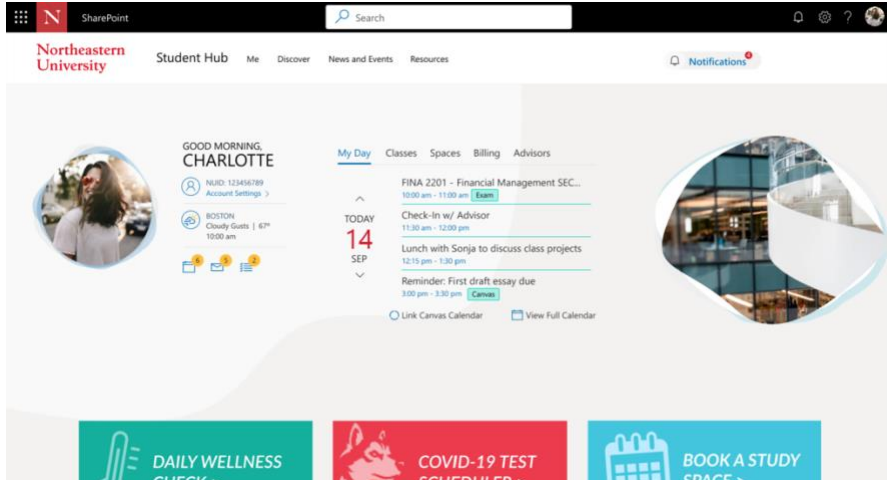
N SharePoint

Search

Northeastern University

Student Hub Me Discover News and Events Resources

Notifications 4

GOOD MORNING, CHARLOTTE

NUID: 123456789
Account Settings >

BOSTON
Cloudy Gusts | 67°
10:00 am

6 5 2

My Day Classes Spaces Billing Advisors

TODAY
14
SEP

FINA 2201 - Financial Management SEC...
10:00 am - 11:00 am Exam

Check-In w/ Advisor
11:30 am - 12:00 pm

Lunch with Sonja to discuss class projects
12:15 pm - 1:30 pm

Reminder: First draft essay due
3:00 pm - 3:30 pm Canvas

Link Canvas Calendar View Full Calendar

DAILY WELLNESS CHECK >

COVID-19 TEST SCHEDULER >

BOOK A STUDY SPACE >